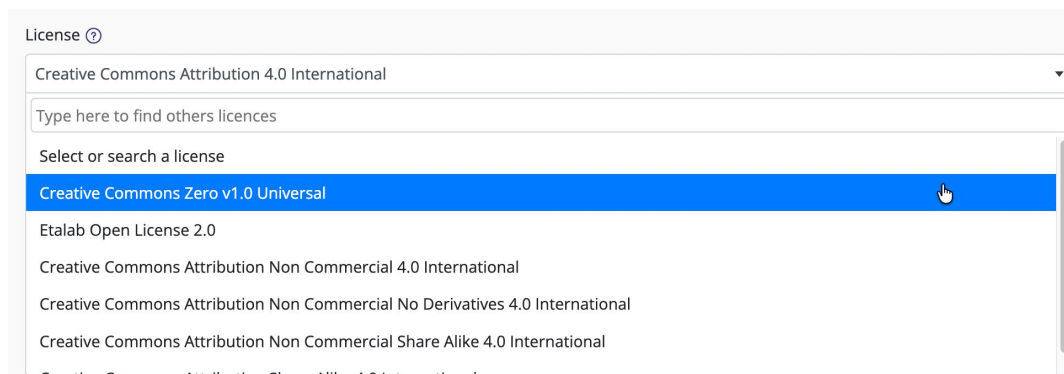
License ?

Creative Commons Attribution 4.0 International

Type here to find others licences

Select or search a license

Creative Commons Zero v1.0 Universal

Etalab Open License 2.0

Creative Commons Attribution Non Commercial 4.0 International

Creative Commons Attribution Non Commercial No Derivatives 4.0 International

Creative Commons Attribution Non Commercial Share Alike 4.0 International

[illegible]